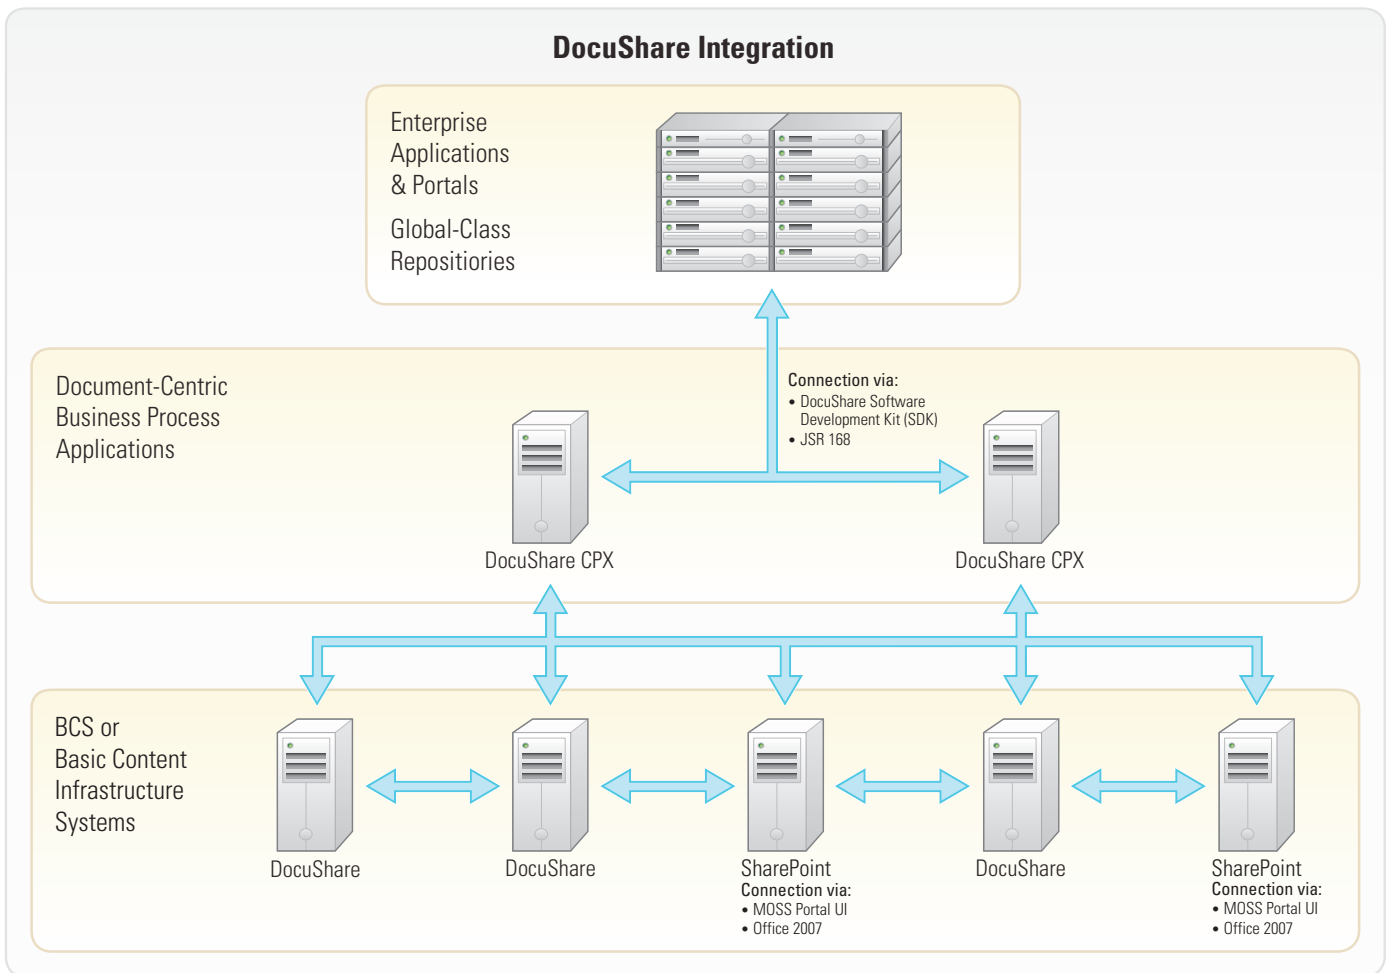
DocuShare Integration

Enterprise Applications & Portals

Global-Class Repositiories

Document-Centric Business Process Applications

Connection via:
• DocuShare Software Development Kit (SDK)
• JSR 168

DocuShare CPX

DocuShare CPX

BCS or Basic Content Infrastructure Systems

DocuShare

DocuShare

SharePoint
Connection via:
• MOSS Portal UI
• Office 2007

DocuShare

SharePoint
Connection via:
• MOSS Portal UI
• Office 2007